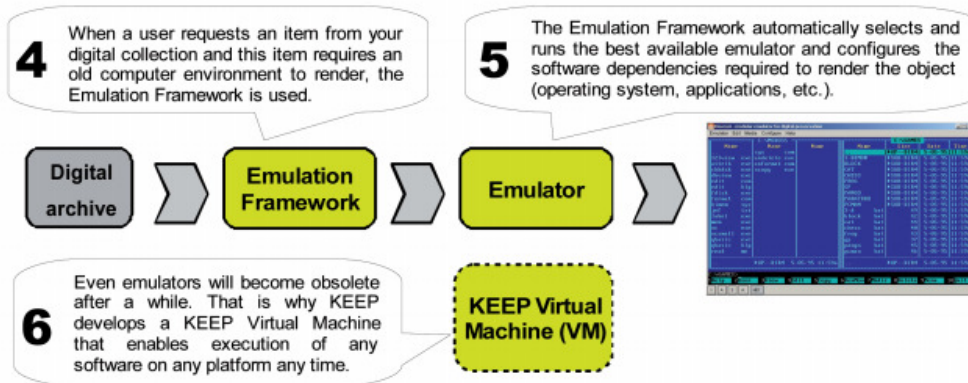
4 When a user requests an item from your digital collection and this item requires an old computer environment to render, the Emulation Framework is used.

5 The Emulation Framework automatically selects and runs the best available emulator and configures the software dependencies required to render the object (operating system, applications, etc.).

Digital archive

Emulation Framework

Emulator

6 Even emulators will become obsolete after a while. That is why KEEP develops a KEEP Virtual Machine that enables execution of any software on any platform any time.

KEEP Virtual Machine (VM)